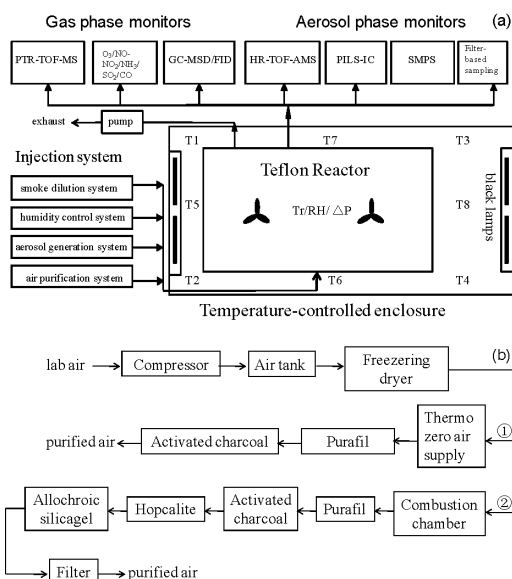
Gas phase monitors

Aerosol phase monitors

(a)

PTR-TOF-MS

$O_3$/NO-$NO_2$/$NH_3$/$SO_2$/CO

GC-MSD/FID

HR-TOF-AMS

PILS-IC

SMPS

Filter-based sampling

exhaust

pump

T1

T7

T3

Injection system

smoke dilution system

humidity control system

aerosol generation system

air purification system

Teflon Reactor

T5

Tr/RH/ △P

T8

black lamps

T2

T6

T4

Temperature-controlled enclosure

lab air

Compressor

Air tank

Freezering dryer

(b)

Thermo zero air supply

①

purified air

Activated charcoal

Purafil

Allochroic silicagel

Hopcalite

Activated charcoal

Purafil

Combustion chamber

②

Filter

purified air